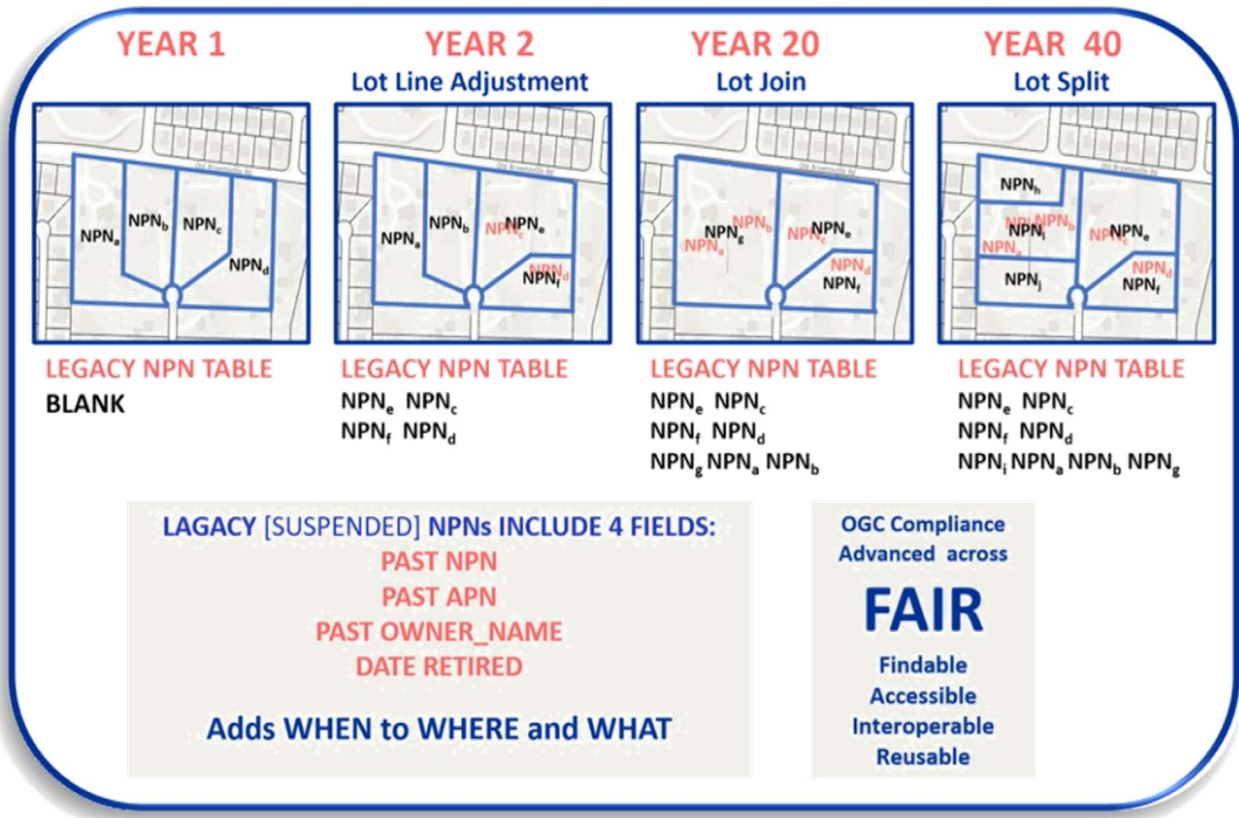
YEAR 1

$NPN_a$ $NPN_b$ $NPN_c$ $NPN_d$

LEGACY NPN TABLE
BLANK

YEAR 2
Lot Line Adjustment

$NPN_a$ $NPN_b$ $NPN_c$ $NPN_e$ $NPN_d$ $NPN_f$

LEGACY NPN TABLE
$NPN_e$ $NPN_c$
$NPN_f$ $NPN_d$

YEAR 20
Lot Join

$NPN_g$ $NPN_b$ $NPN_a$ $NPN_c$ $NPN_e$ $NPN_d$ $NPN_f$

LEGACY NPN TABLE
$NPN_e$ $NPN_c$
$NPN_f$ $NPN_d$
$NPN_g$ $NPN_a$ $NPN_b$

YEAR 40
Lot Split

$NPN_h$ $NPN_g$ $NPN_b$ $NPN_i$ $NPN_a$ $NPN_c$ $NPN_e$ $NPN_j$ $NPN_d$ $NPN_f$

LEGACY NPN TABLE
$NPN_e$ $NPN_c$
$NPN_f$ $NPN_d$
$NPN_i$ $NPN_a$ $NPN_b$ $NPN_g$

LAGACY [SUSPENDED] NPNs INCLUDE 4 FIELDS:
PAST NPN
PAST APN
PAST OWNER_NAME
DATE RETIRED

Adds WHEN to WHERE and WHAT

OGC Compliance
Advanced across
FAIR
Findable
Accessible
Interoperable
Reusable